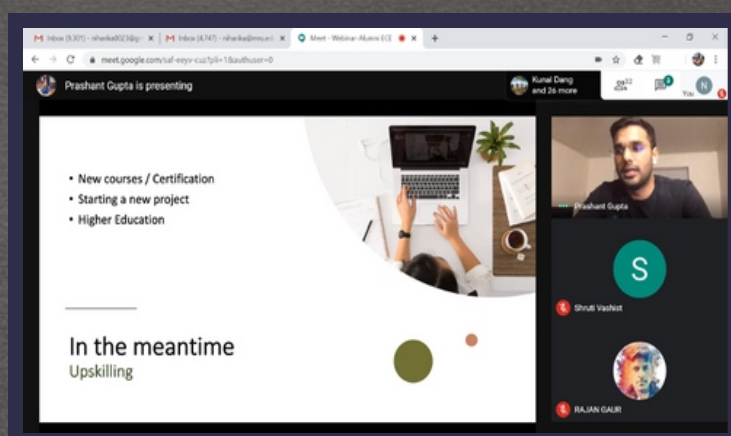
M Inbox (9,301) - niharika002@g ×
M Inbox (4,747) - niharika@mru.e ×
Meet - Webinar-Alumni ECE ×
+

meet.google.com/saf-eeyv-cuz?pli=1&authuser=0

Prashant Gupta is presenting

Kunal Dang and 26 more

32

You

N

• New courses / Certification
• Starting a new project
• Higher Education

In the meantime
Upskilling

Prashant Gupta

S

Shruti Vashist

RAJAN GAUR